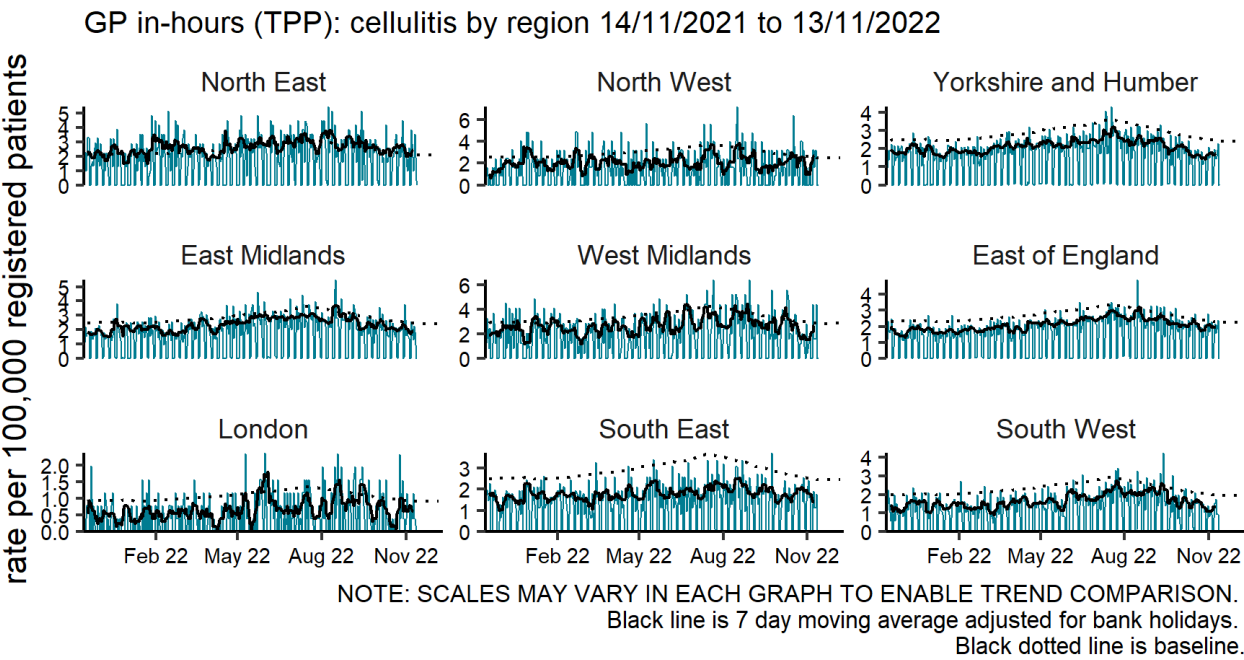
GP in-hours (TPP): cellulitis by region 14/11/2021 to 13/11/2022

rate per 100,000 registered patients

North East
5
4
3
2
1
0

North West
6
4
2
0

Yorkshire and Humber
4
3
2
1
0

East Midlands
5
4
3
2
1
0

West Midlands
6
4
2
0

East of England
4
3
2
1
0

London
2.0
1.5
1.0
0.5
0.0
Feb 22 May 22 Aug 22 Nov 22

South East
3
2
1
0
Feb 22 May 22 Aug 22 Nov 22

South West
4
3
2
1
0
Feb 22 May 22 Aug 22 Nov 22

NOTE: SCALES MAY VARY IN EACH GRAPH TO ENABLE TREND COMPARISON.
Black line is 7 day moving average adjusted for bank holidays.
Black dotted line is baseline.